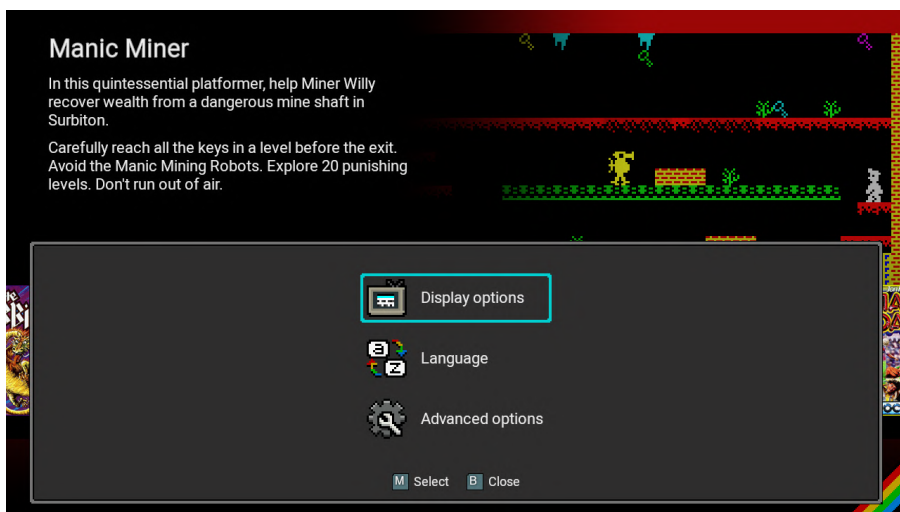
Manic Miner

In this quintessential platformer, help Miner Willy recover wealth from a dangerous mine shaft in Surbiton.

Carefully reach all the keys in a level before the exit. Avoid the Manic Mining Robots. Explore 20 punishing levels. Don't run out of air.

Display options

Language

Advanced options

M Select B Close